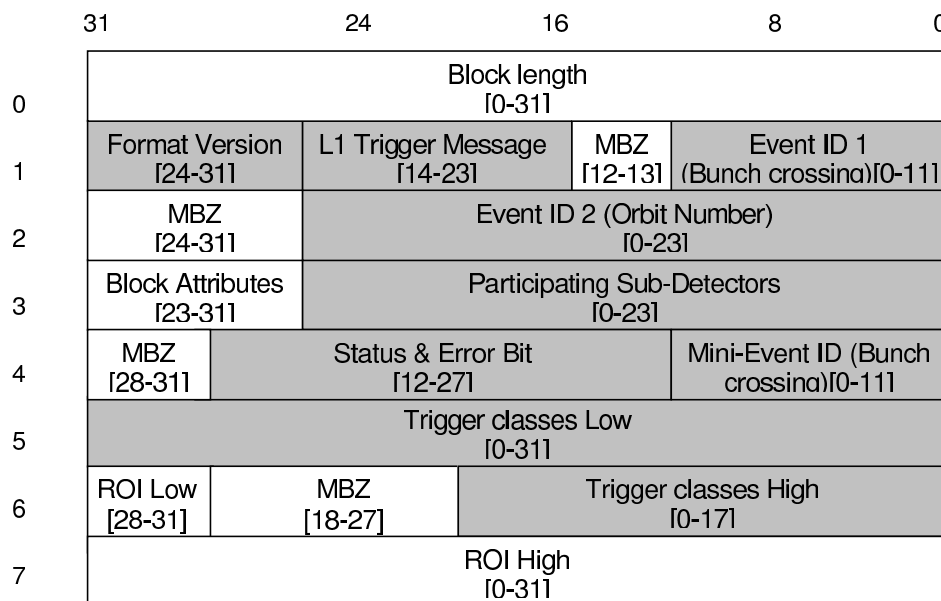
| | 31 | 24 | 16 | 8 | 0 |
|---|---|---|---|---|---|
| 0 | Block length [0-31] | | | | |
| 1 | Format Version [24-31] | L1 Trigger Message [14-23] | MBZ [12-13] | Event ID 1 (Bunch crossing)[0-11] | |
| 2 | MBZ [24-31] | Event ID 2 (Orbit Number) [0-23] | | | |
| 3 | Block Attributes [23-31] | Participating Sub-Detectors [0-23] | | | |
| 4 | MBZ [28-31] | Status & Error Bit [12-27] | Mini-Event ID (Bunch crossing)[0-11] | | |
| 5 | Trigger classes Low [0-31] | | | | |
| 6 | ROI Low [28-31] | MBZ [18-27] | Trigger classes High [0-17] | | |
| 7 | ROI High [0-31] | | | | |